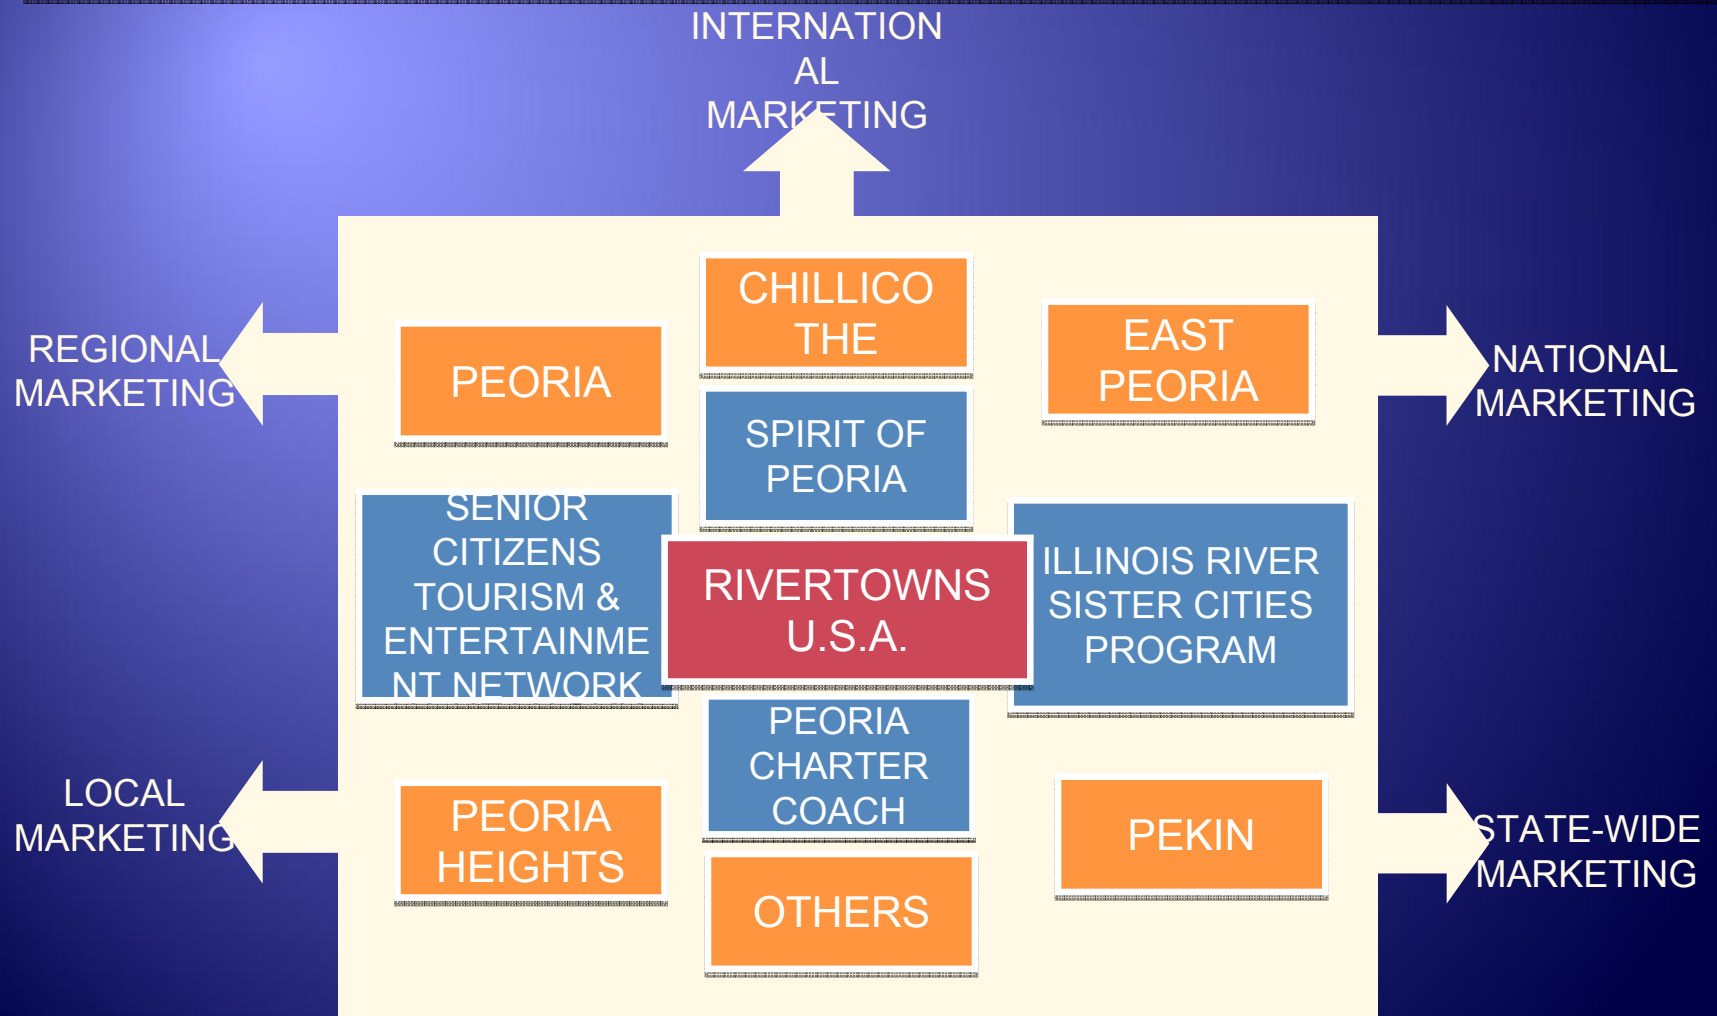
INTERNATIONAL MARKETING

REGIONAL MARKETING

NATIONAL MARKETING

LOCAL MARKETING

STATE-WIDE MARKETING

CHILLICOTHE

PEORIA

EAST PEORIA

SPIRIT OF PEORIA

SENIOR CITIZENS TOURISM & ENTERTAINMENT NETWORK

RIVERTOWNS U.S.A.

ILLINOIS RIVER SISTER CITIES PROGRAM

PEORIA CHARTER COACH

PEORIA HEIGHTS

PEKIN

OTHERS